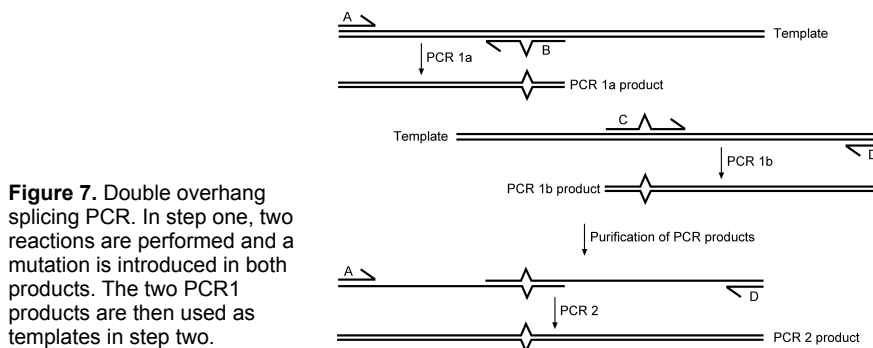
**Figure 7.** Double overhang splicing PCR. In step one, two reactions are performed and a mutation is introduced in both products. The two PCR1 products are then used as templates in step two.

A

Template

B

PCR 1a

PCR 1a product

C

Template

D

PCR 1b

PCR 1b product

Purification of PCR products

A

D

PCR 2

PCR 2 product